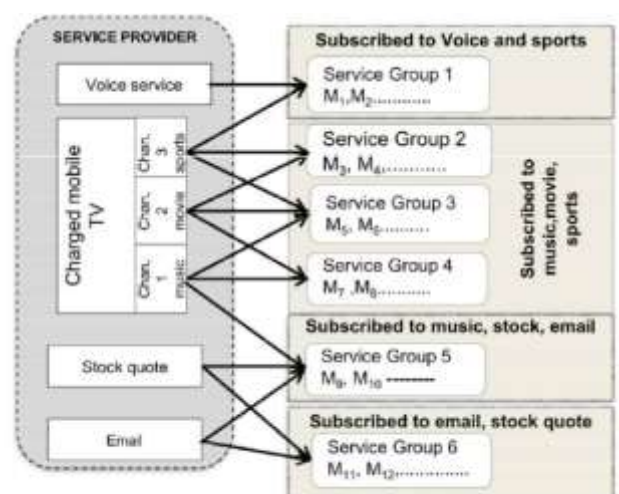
SERVICE PROVIDER

Voice service

Charged mobile TV

Chan. 3 sports

Chan. 2 movie

Chan. 1 music

Stock quote

Email

Subscribed to Voice and sports

Service Group 1
$M_1, M_2$............

Service Group 2
$M_3$, $M_4$...........

Service Group 3
$M_5$, $M_6$.........

Service Group 4
$M_7$ ,$M_8$..........

Subscribed to music,movie, sports

Subscribed to music, stock, email

Service Group 5
$M_9$, $M_{10}$ ---------

Subscribed to email, stock quote

Service Group 6
$M_{11}$, $M_{12}$...............